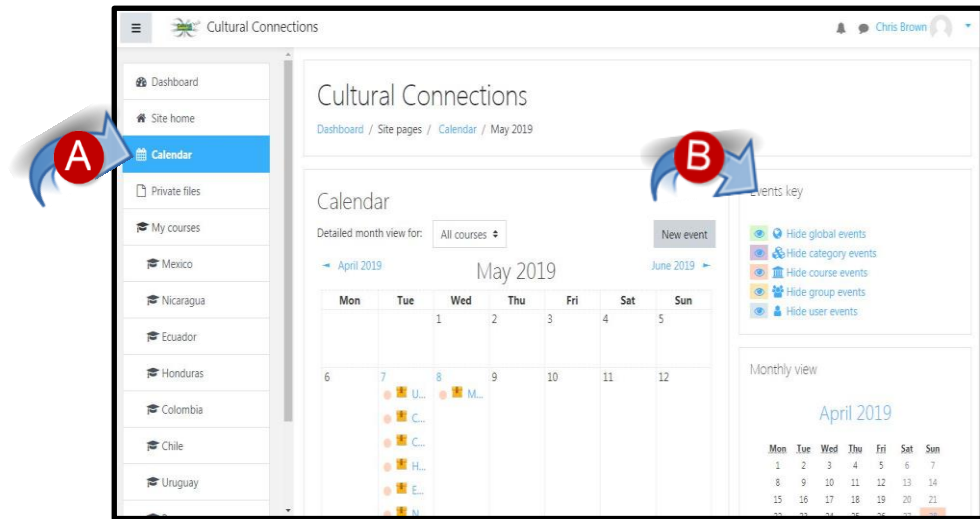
Cultural Connections

Chris Brown

Dashboard
Site home
Calendar
Private files
My courses
Mexico
Nicaragua
Ecuador
Honduras
Colombia
Chile
Uruguay

A

B

Cultural Connections

Dashboard / Site pages / Calendar / May 2019

Calendar

Detailed month view for: All courses

New event

◄ April 2019

May 2019

June 2019 ►

| Mon | Tue | Wed | Thu | Fri | Sat | Sun |
|---|---|---|---|---|---|---|
| | | 1 | 2 | 3 | 4 | 5 |
| 6 | 7 U... C... C... H... E... N... | 8 M... | 9 | 10 | 11 | 12 |

Events key

Hide global events
Hide category events
Hide course events
Hide group events
Hide user events

Monthly view

April 2019

| Mon | Tue | Wed | Thu | Fri | Sat | Sun |
|---|---|---|---|---|---|---|
| 1 | 2 | 3 | 4 | 5 | 6 | 7 |
| 8 | 9 | 10 | 11 | 12 | 13 | 14 |
| 15 | 16 | 17 | 18 | 19 | 20 | 21 |